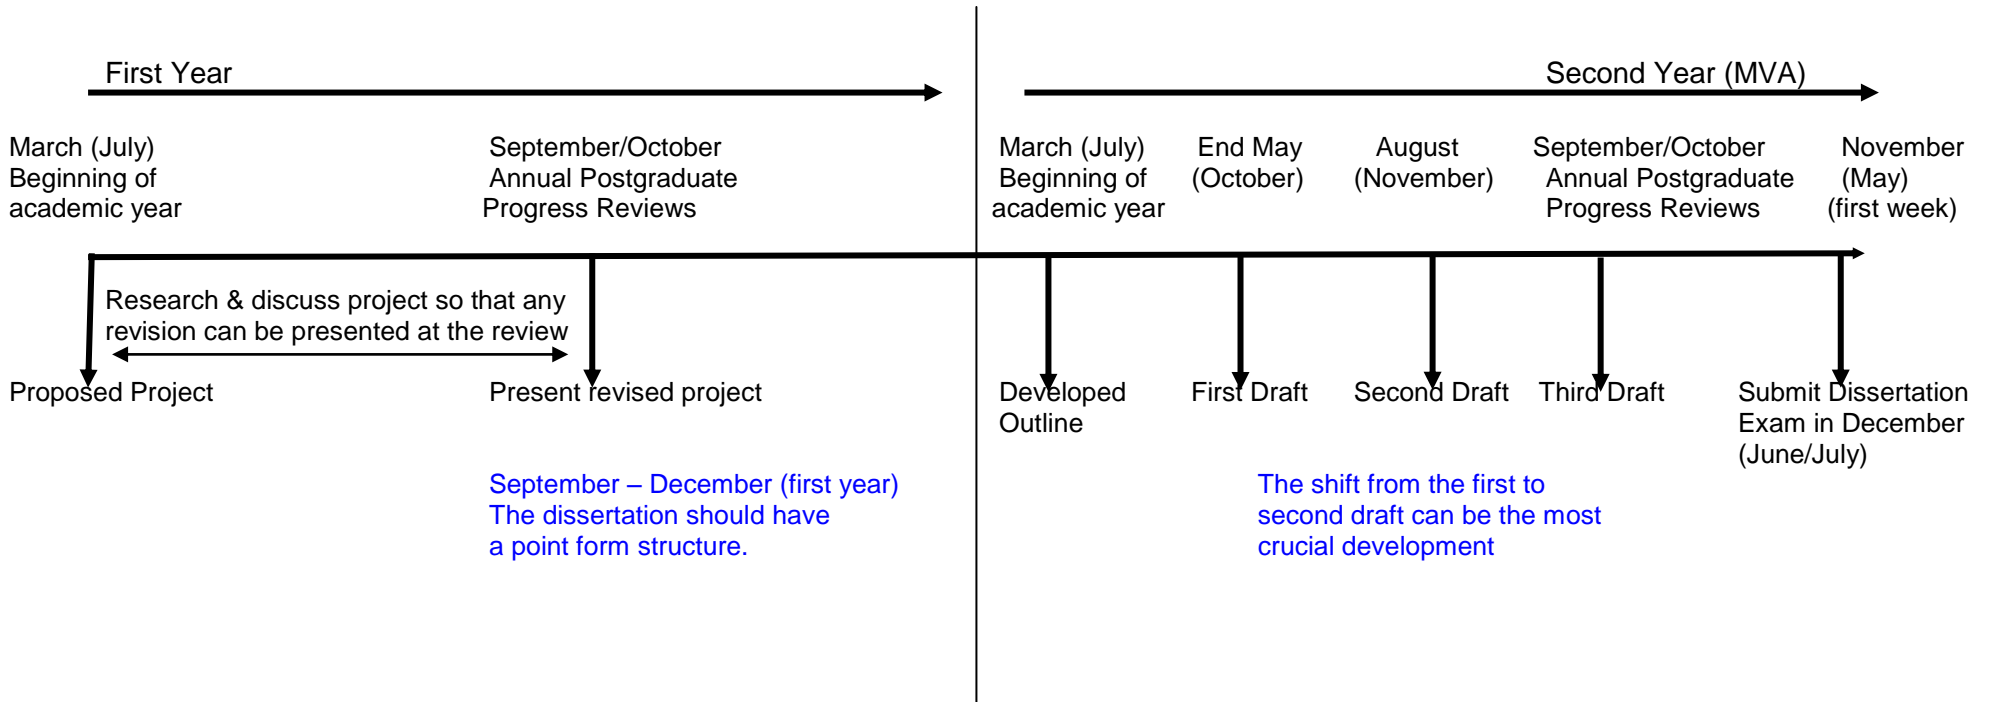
First Year

Second Year (MVA)

March (July)
Beginning of
academic year

September/October
Annual Postgraduate
Progress Reviews

March (July)
Beginning of
academic year

End May
(October)

August
(November)

September/October
Annual Postgraduate
Progress Reviews

November
(May)
(first week)

Research & discuss project so that any revision can be presented at the review

Proposed Project

Present revised project

Developed
Outline

First Draft

Second Draft

Third Draft

Submit Dissertation
Exam in December
(June/July)

September – December (first year)
The dissertation should have
a point form structure.

The shift from the first to
second draft can be the most
crucial development